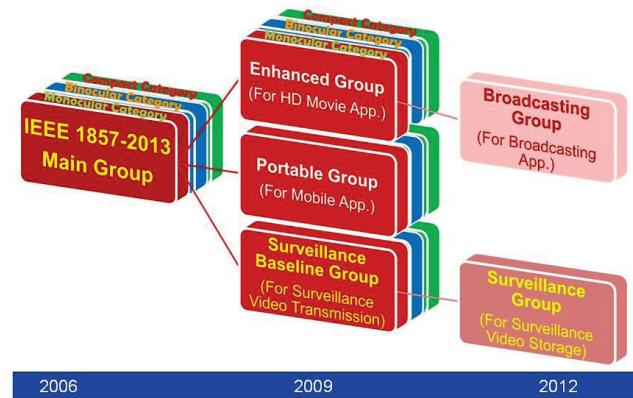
Compact Category
Binocular Category
Monocular Category
IEEE 1857-2013 Main Group

Compact Category
Binocular Category
Monocular Category
Enhanced Group (For HD Movie App.)

Portable Group (For Mobile App.)

Surveillance Baseline Group (For Surveillance Video Transmission)

Broadcasting Group (For Broadcasting App.)

Surveillance Group (For Surveillance Video Storage)

2006 2009 2012